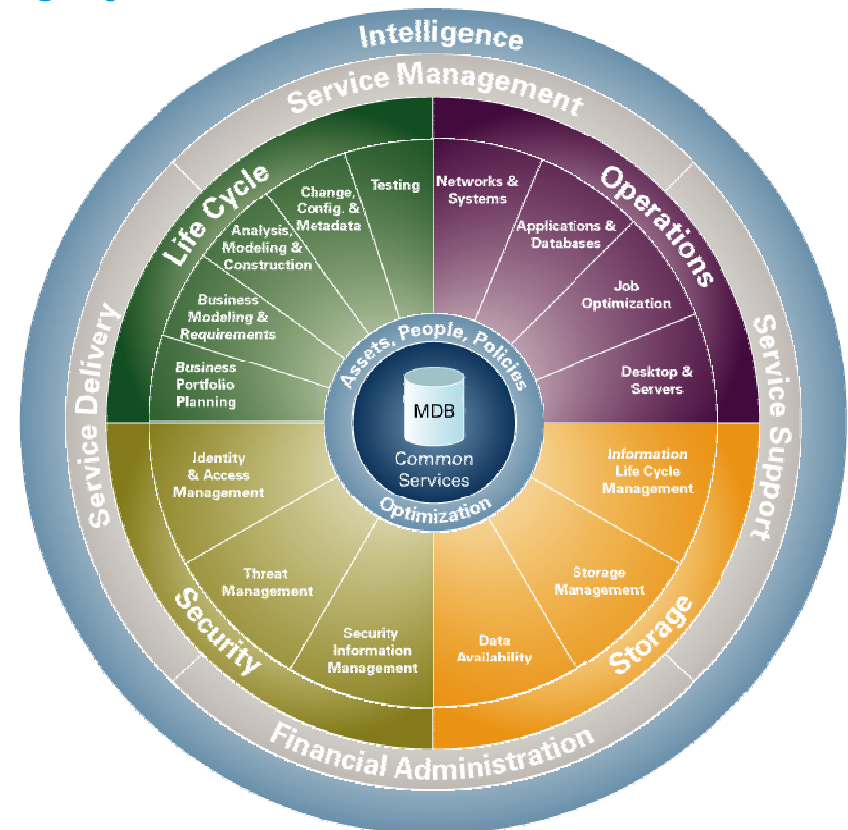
Intelligence

Service Management

Service Delivery

Service Support

Financial Administration

Life Cycle

Business Portfolio Planning

Business Modeling & Requirements

Analysis, Modeling & Construction

Change, Config. & Metadata

Testing

Operations

Networks & Systems

Applications & Databases

Job Optimization

Desktop & Servers

Security

Identity & Access Management

Threat Management

Security Information Management

Storage

Information Life Cycle Management

Storage Management

Data Availability

Assets, People, Policies

MDB

Common Services

Optimization